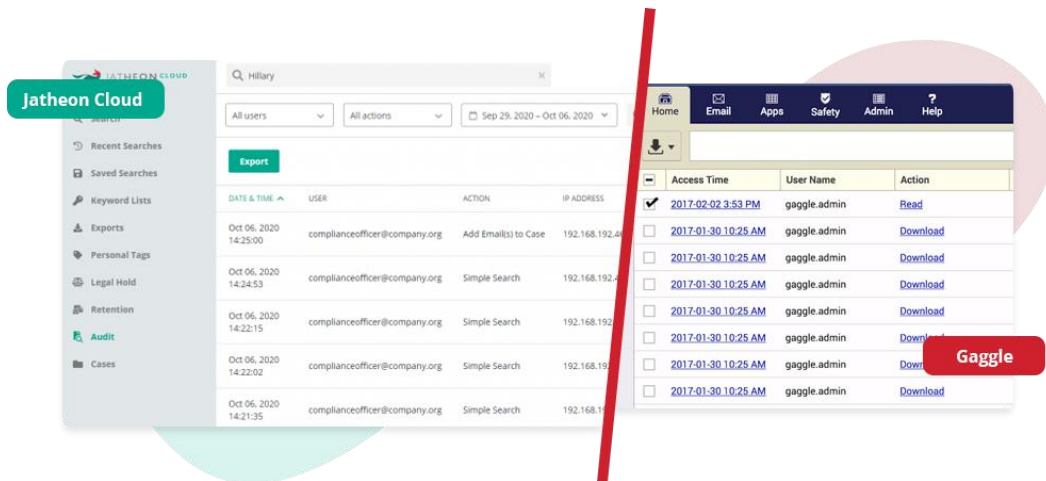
JATHEON CLOUD

Jatheon Cloud

Search

Recent Searches

Saved Searches

Keyword Lists

Exports

Personal Tags

Legal Hold

Retention

Audit

Cases

Hillary

All users

All actions

Sep 29, 2020 – Oct 06, 2020

Export

| DATE & TIME | USER | ACTION | IP ADDRESS |
|---|---|---|---|
| Oct 06, 2020 14:25:00 | complianceofficer@company.org | Add Email(s) to Case | 192.168.192.4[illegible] |
| Oct 06, 2020 14:24:53 | complianceofficer@company.org | Simple Search | 192.168.1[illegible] |
| Oct 06, 2020 14:22:15 | complianceofficer@company.org | Simple Search | 192.168.192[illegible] |
| Oct 06, 2020 14:22:02 | complianceofficer@company.org | Simple Search | 192.168.1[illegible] |
| Oct 06, 2020 14:21:35 | complianceofficer@company.org | Simple Search | 192.168.1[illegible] |

Home Email Apps Safety Admin Help

| | Access Time | User Name | Action |
|---|---|---|---|
| ✔ | 2017-02-02 3:53 PM | gaggle.admin | Read |
| | 2017-01-30 10:25 AM | gaggle.admin | Download |
| | 2017-01-30 10:25 AM | gaggle.admin | Download |
| | 2017-01-30 10:25 AM | gaggle.admin | Download |
| | 2017-01-30 10:25 AM | gaggle.admin | Download |
| | 2017-01-30 10:25 AM | gaggle.admin | Down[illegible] |
| | 2017-01-30 10:25 AM | gaggle.admin | Down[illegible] |
| | 2017-01-30 10:25 AM | gaggle.admin | Download |

Gaggle